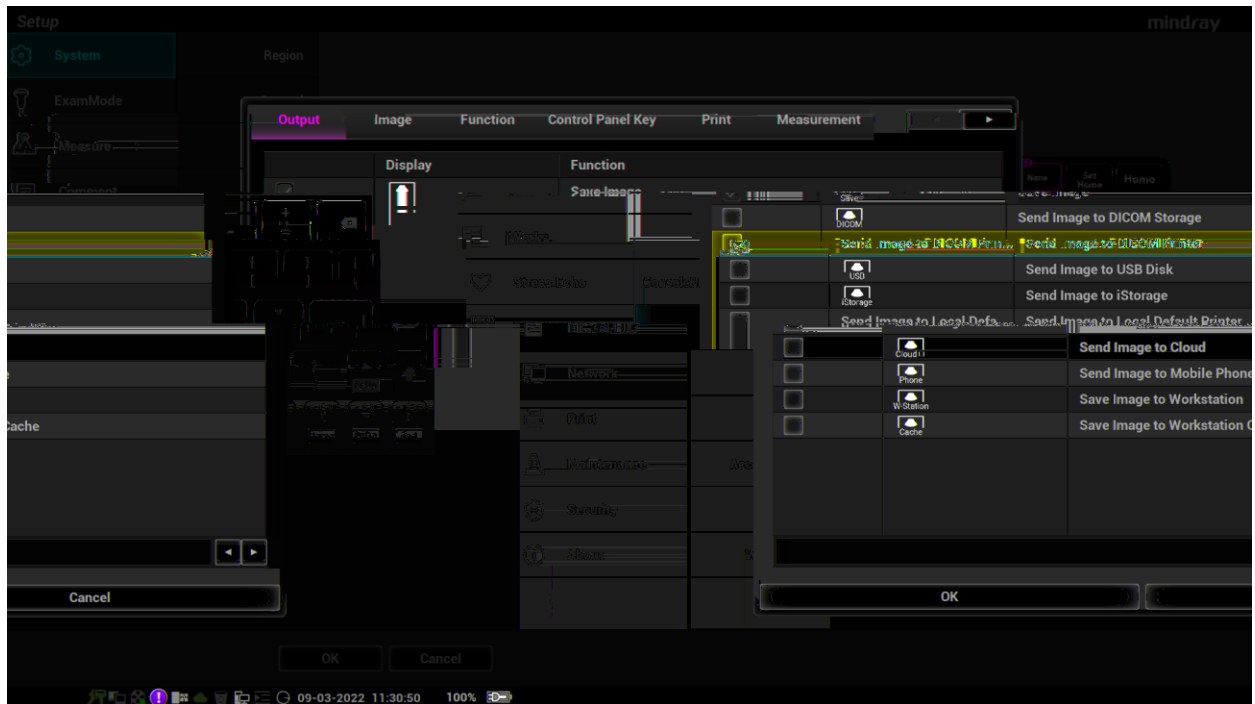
Setup

mindray

System

Region

ExamMode

Measure

Comment

Output

Image

Function

Control Panel Key

Print

Measurement

Display

Function

Save Image

Home

DICOM

Send Image to DICOM Storage

Send Image to DICOM Printer

USB

Send Image to USB Disk

iStorage

Send Image to iStorage

Send Image to Local Default Printer

Cloud

Send Image to Cloud

Phone

Send Image to Mobile Phone

W-Station

Save Image to Workstation

Cache

Save Image to Workstation Cache

Cache

Network

Print

Maintenance

Security

About

Cancel

OK

OK

Cancel

09-03-2022 11:30:50

100%